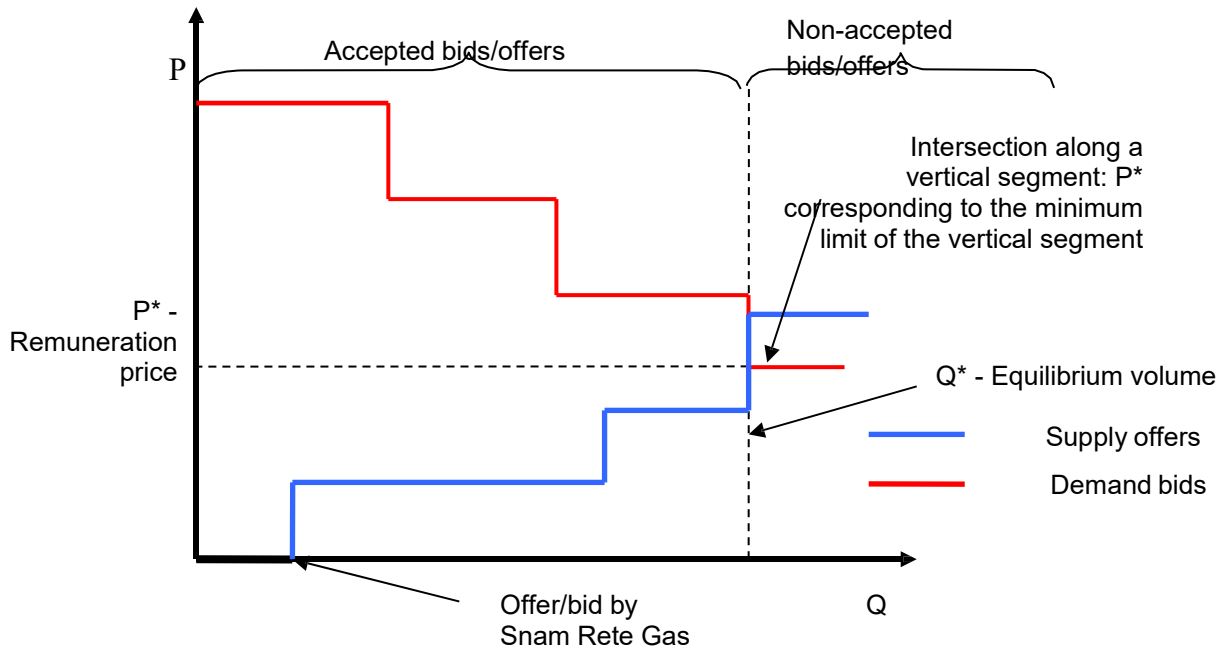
P

Accepted bids/offers

Non-accepted bids/offers

Intersection along a vertical segment: P* corresponding to the minimum limit of the vertical segment

P* - Remuneration price

Q* - Equilibrium volume

Supply offers

Demand bids

Offer/bid by Snam Rete Gas

Q